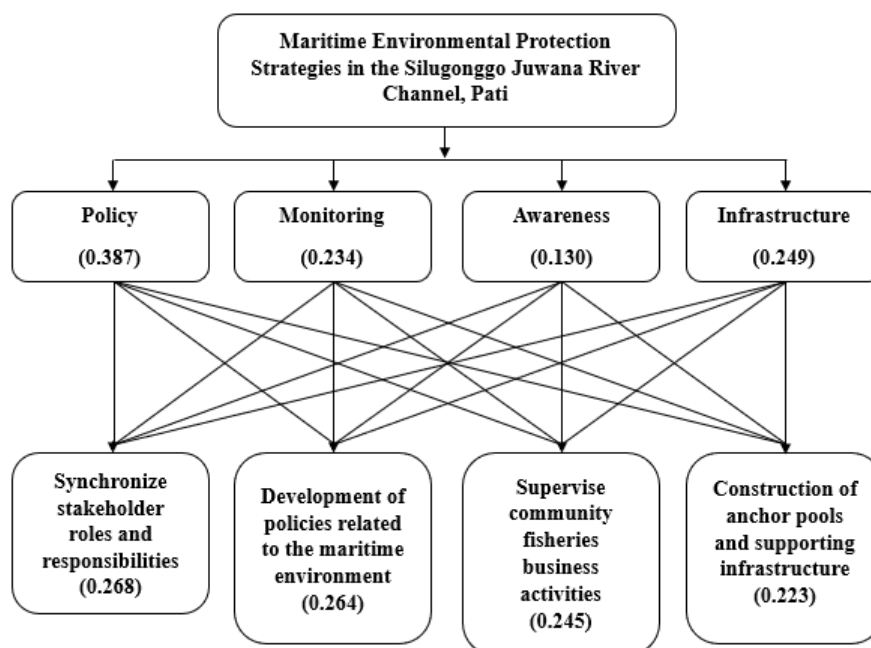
Maritime Environmental Protection Strategies in the Silugonggo Juwana River Channel, Pati

Policy
(0.387)

Monitoring
(0.234)

Awareness
(0.130)

Infrastructure
(0.249)

Synchronize stakeholder roles and responsibilities
(0.268)

Development of policies related to the maritime environment
(0.264)

Supervise community fisheries business activities
(0.245)

Construction of anchor pools and supporting infrastructure
(0.223)